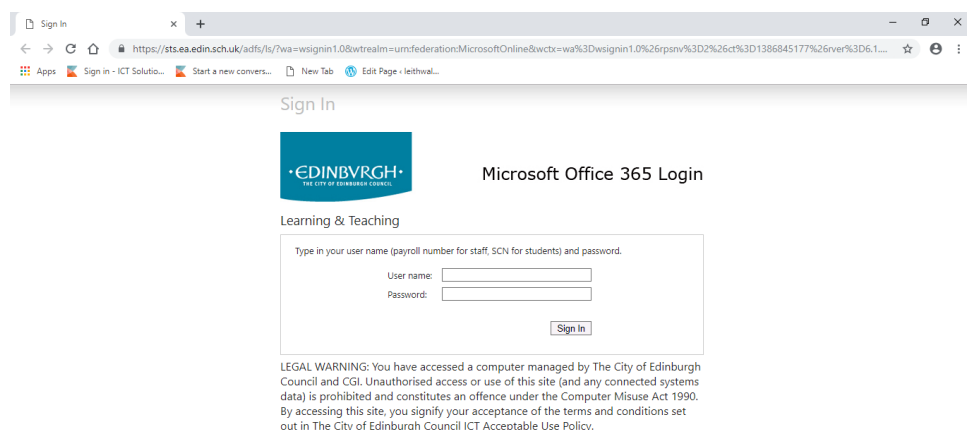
Sign In ×  +

https://sts.ea.edin.sch.uk/adfs/ls/?wa=wsignin1.0&wtrealm=urn:federation:MicrosoftOnline&wctx=wa%3Dwsignin1.0%26rpsnv%3D2%26ct%3D1386845177%26rver%3D6.1....

Apps  Sign in - ICT Solutio...  Start a new convers...  New Tab  Edit Page ‹ leithwal...

Sign In

·EDINBVRGH·
THE CITY OF EDINBURGH COUNCIL

Microsoft Office 365 Login

Learning & Teaching

Type in your user name (payroll number for staff, SCN for students) and password.

User name:
Password:

Sign In

LEGAL WARNING: You have accessed a computer managed by The City of Edinburgh Council and CGI. Unauthorised access or use of this site (and any connected systems data) is prohibited and constitutes an offence under the Computer Misuse Act 1990. By accessing this site, you signify your acceptance of the terms and conditions set out in The City of Edinburgh Council ICT Acceptable Use Policy.